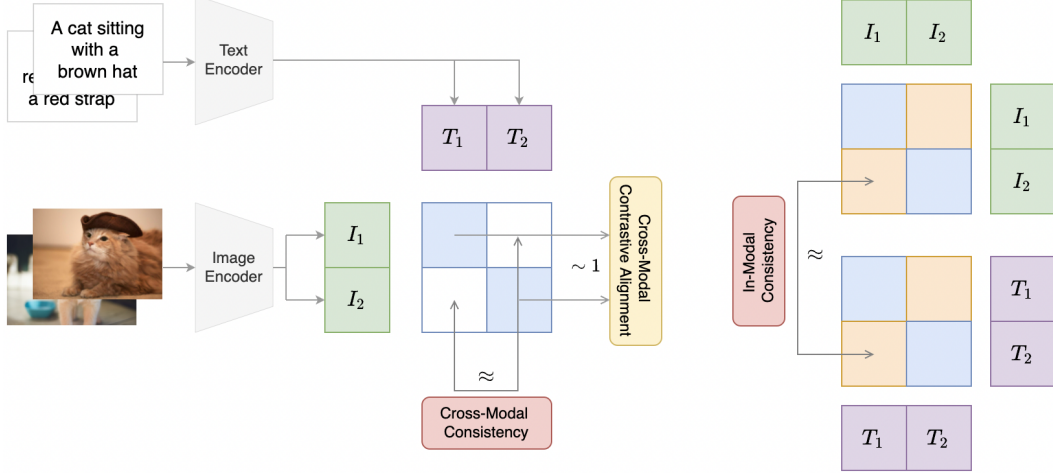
A cat sitting with a brown hat

re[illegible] a red strap

Text Encoder

$T_1$ $T_2$

Image Encoder

$I_1$

$I_2$

$\sim 1$

Cross-Modal Contrastive Alignment

$\approx$

Cross-Modal Consistency

$I_1$ $I_2$

$I_1$

$I_2$

In-Modal Consistency

$\approx$

$T_1$

$T_2$

$T_1$ $T_2$